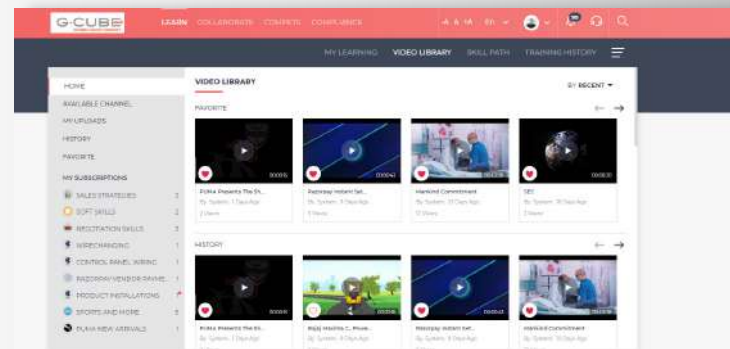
G-CUBE

LEARN COLLABORATE COMPETE COMPLIANCE

A A A EN

MY LEARNING VIDEO LIBRARY SKILL PATH TRAINING HISTORY

HOME
AVAILABLE CHANNEL
MY UPLOADS
HISTORY
FAVORITE
MY SUBSCRIPTIONS
SALES STRATEGIES 3
SOFT SKILLS 2
NEGOTIATION SKILLS 3
MERCHANDISING 1
CONTROL PANEL WIRING 1
RAZORPAY VENDOR ONBOARDING 1
PRODUCT INSTALLATIONS
SPORTS AND MORE 3
PUMA NEW ARRIVALS 1

VIDEO LIBRARY

BY RECENT

FAVORITE

PUMA Presents The Di...
By System 1 Days Ago
2 Views

Razorpay Instant Set...
By System 8 Days Ago
5 Views

Mankind Commitment
By System 10 Days Ago
12 Views

SEC
By System 10 Days Ago

HISTORY

PUMA Presents The Di...
By System 1 Days Ago

Bajaj Mobile C... Prom...
By System 8 Days Ago

Razorpay Instant Set...
By System 8 Days Ago

Mankind Commitment
By System 10 Days Ago